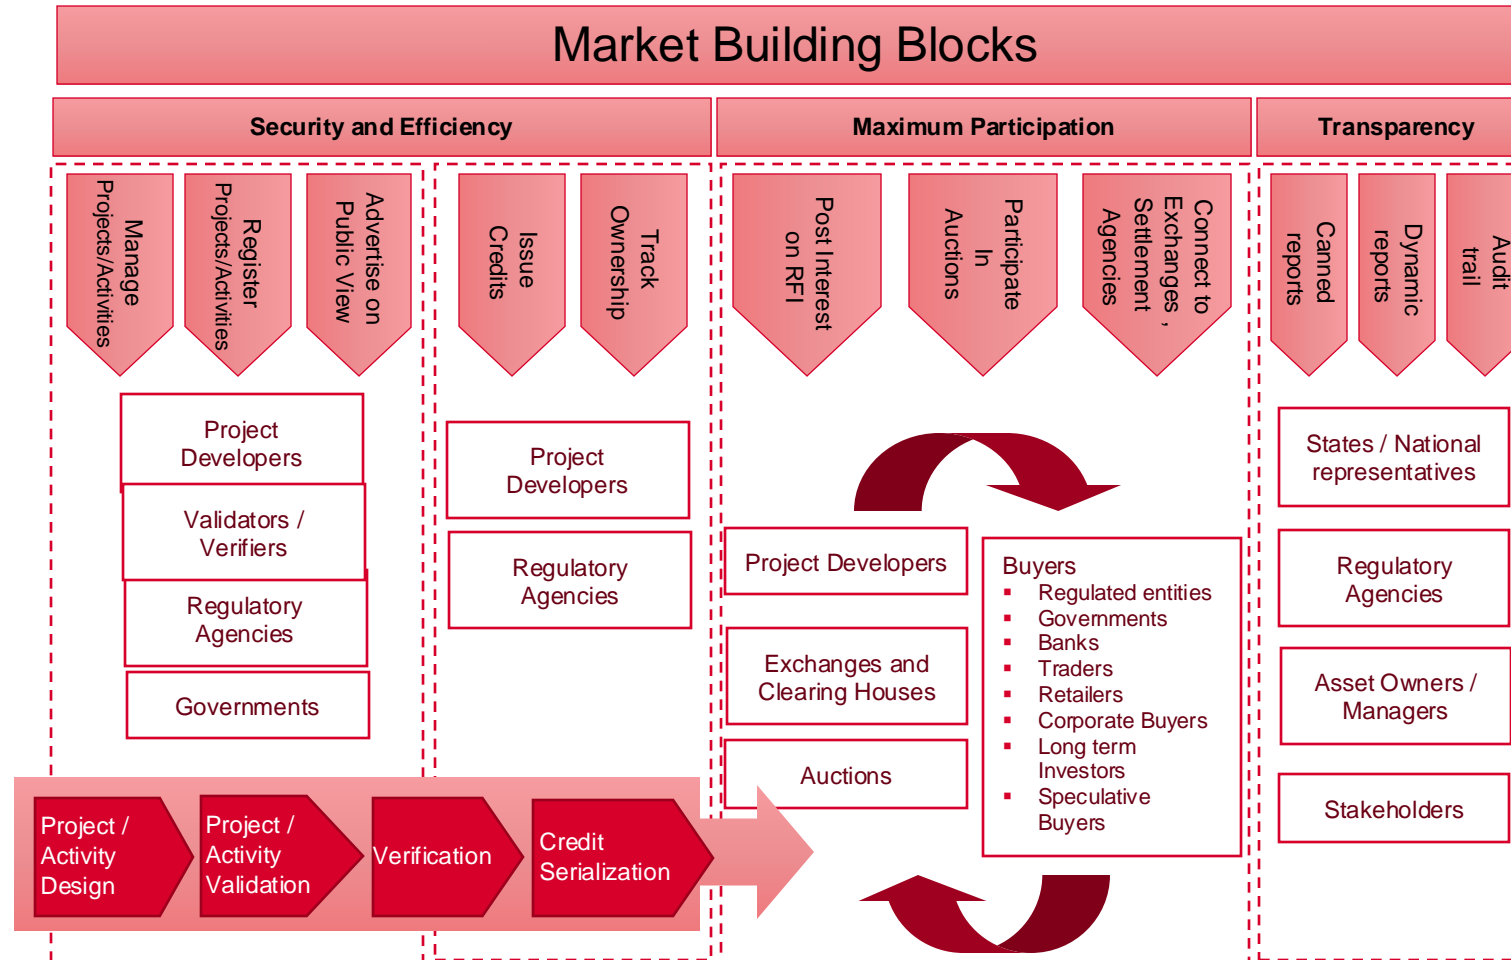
Market Building Blocks

Security and Efficiency

Maximum Participation

Transparency

Manage Projects/Activities

Register Projects/Activities

Advertise on Public View

Issue Credits

Track Ownership

Post Interest on RFI

Participate In Auctions

Connect to Exchanges , Settlement Agencies

Canned reports

Dynamic reports

Audit trail

Project Developers

Validators / Verifiers

Regulatory Agencies

Governments

Project Developers

Regulatory Agencies

Project Developers

Exchanges and Clearing Houses

Auctions

Buyers
- Regulated entities
- Governments
- Banks
- Traders
- Retailers
- Corporate Buyers
- Long term Investors
- Speculative Buyers

States / National representatives

Regulatory Agencies

Asset Owners / Managers

Stakeholders

Project / Activity Design

Project / Activity Validation

Verification

Credit Serialization